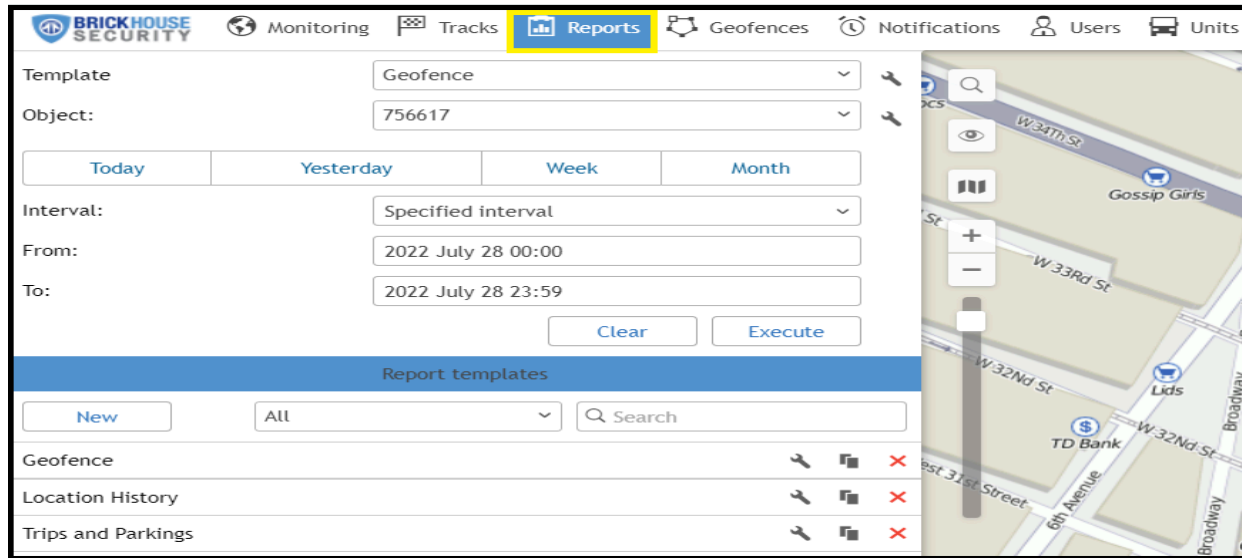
BRICKHOUSE SECURITY Monitoring Tracks Reports Geofences Notifications Users Units

Template Geofence

Object: 756617

| Today | Yesterday | Week | Month |
|---|---|---|---|

Interval: Specified interval

From: 2022 July 28 00:00

To: 2022 July 28 23:59

Clear Execute

Report templates

New All Search

Geofence

Location History

Trips and Parkings

W 34th St
Gossip Girls
St
W 33Rd St
W 32Nd St
Lids
TD Bank
W 32Nd St
Broadway
est 31st Street
6th Avenue
Broadway